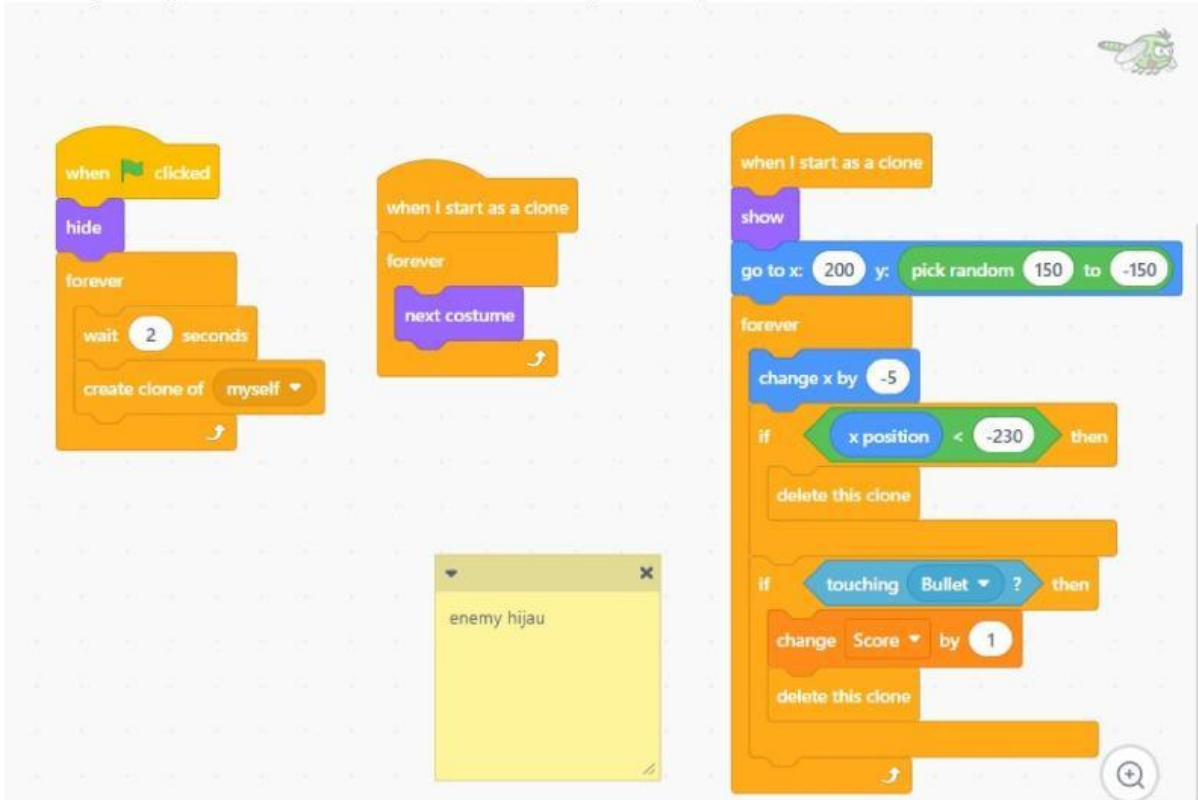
when clicked
hide
forever
wait 2 seconds
create clone of myself

when I start as a clone
forever
next costume

when I start as a clone
show
go to x: 200 y: pick random 150 to -150
forever
change x by -5
if x position < -230 then
delete this clone
if touching Bullet ? then
change Score by 1
delete this clone

enemy hijau